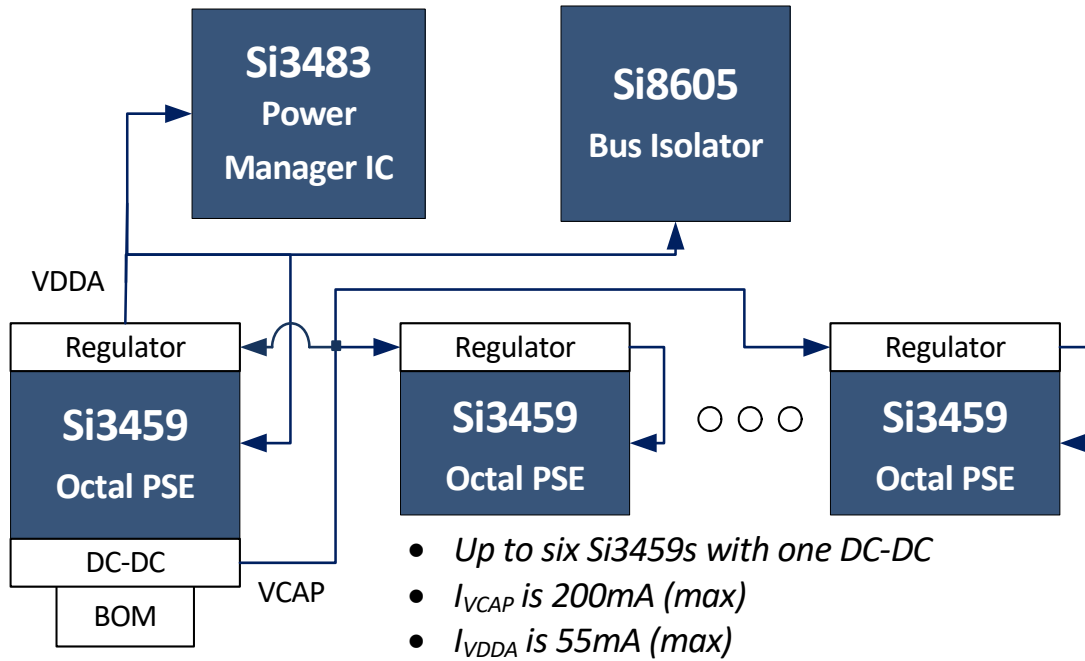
Si3483
Power
Manager IC

Si8605
Bus Isolator

VDDA

Regulator
Si3459
Octal PSE
DC-DC
BOM

VCAP

Regulator
Si3459
Octal PSE

Regulator
Si3459
Octal PSE

- Up to six Si3459s with one DC-DC
- $I_{VCAP}$ is 200mA (max)
- $I_{VDDA}$ is 55mA (max)